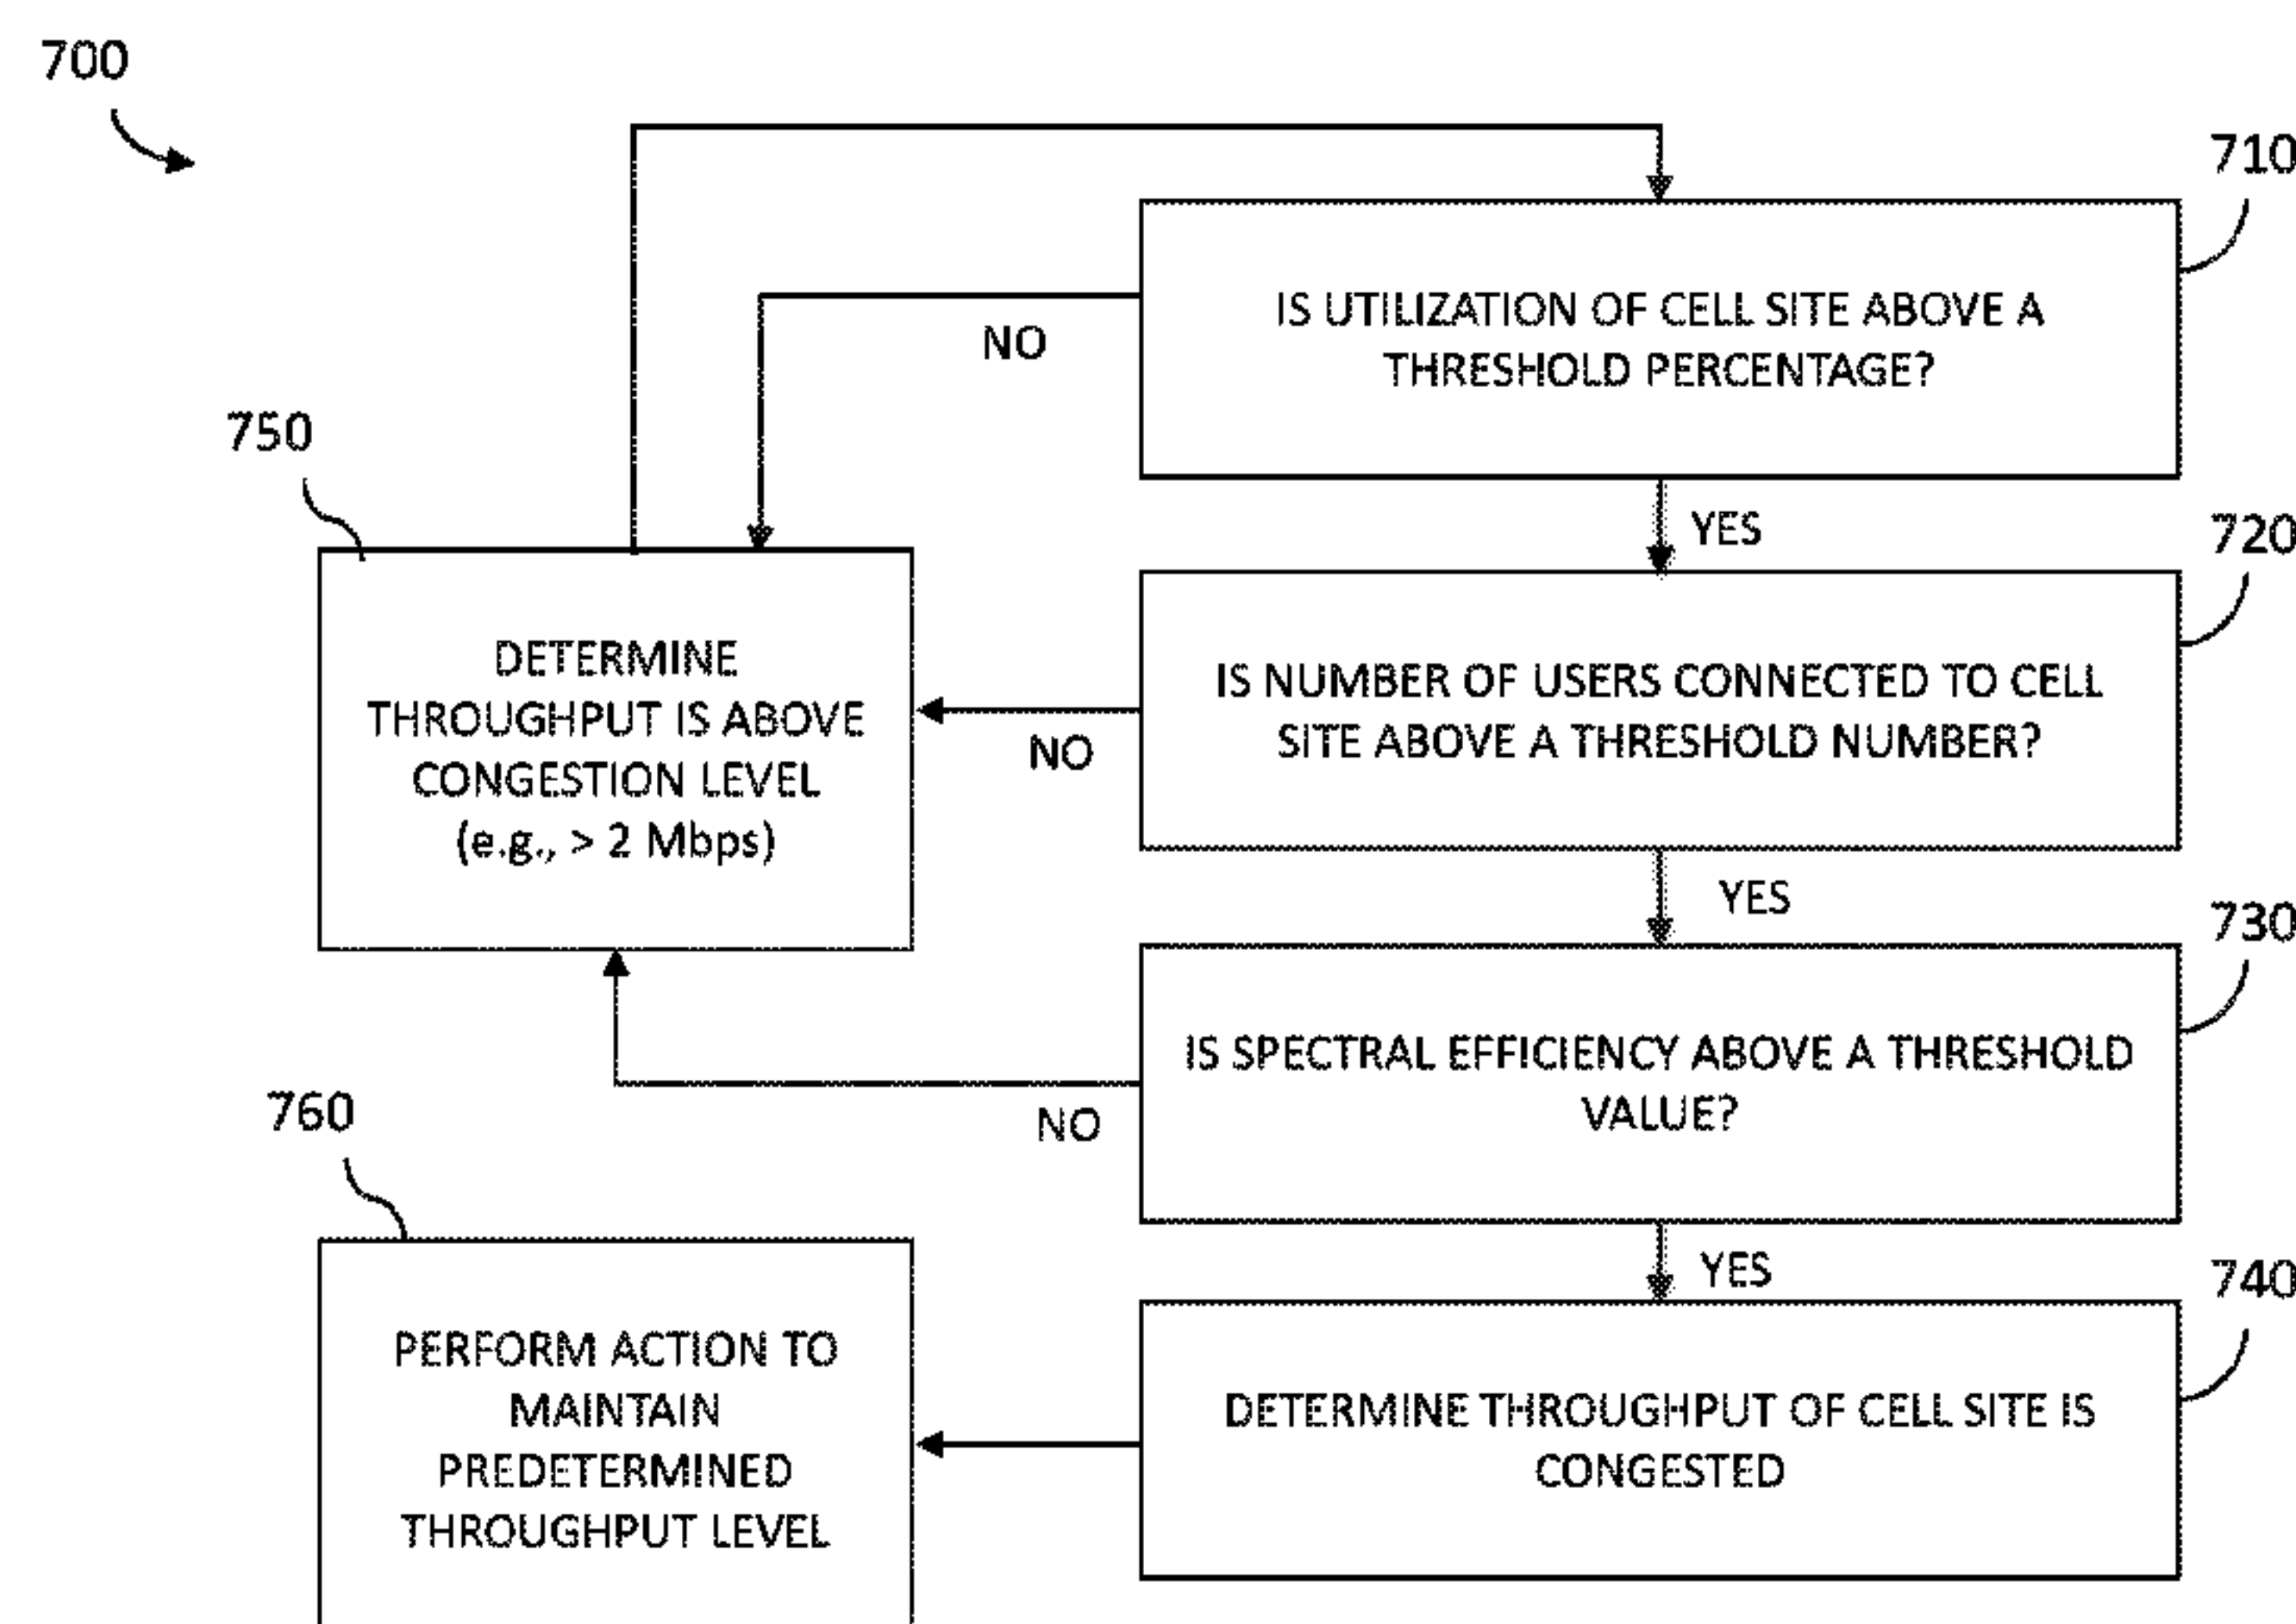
700

710

IS UTILIZATION OF CELL SITE ABOVE A THRESHOLD PERCENTAGE?

NO

YES

720

IS NUMBER OF USERS CONNECTED TO CELL SITE ABOVE A THRESHOLD NUMBER?

NO

YES

730

IS SPECTRAL EFFICIENCY ABOVE A THRESHOLD VALUE?

NO

YES

740

DETERMINE THROUGHPUT OF CELL SITE IS CONGESTED

750

DETERMINE THROUGHPUT IS ABOVE CONGESTION LEVEL (e.g., > 2 Mbps)

760

PERFORM ACTION TO MAINTAIN PREDETERMINED THROUGHPUT LEVEL